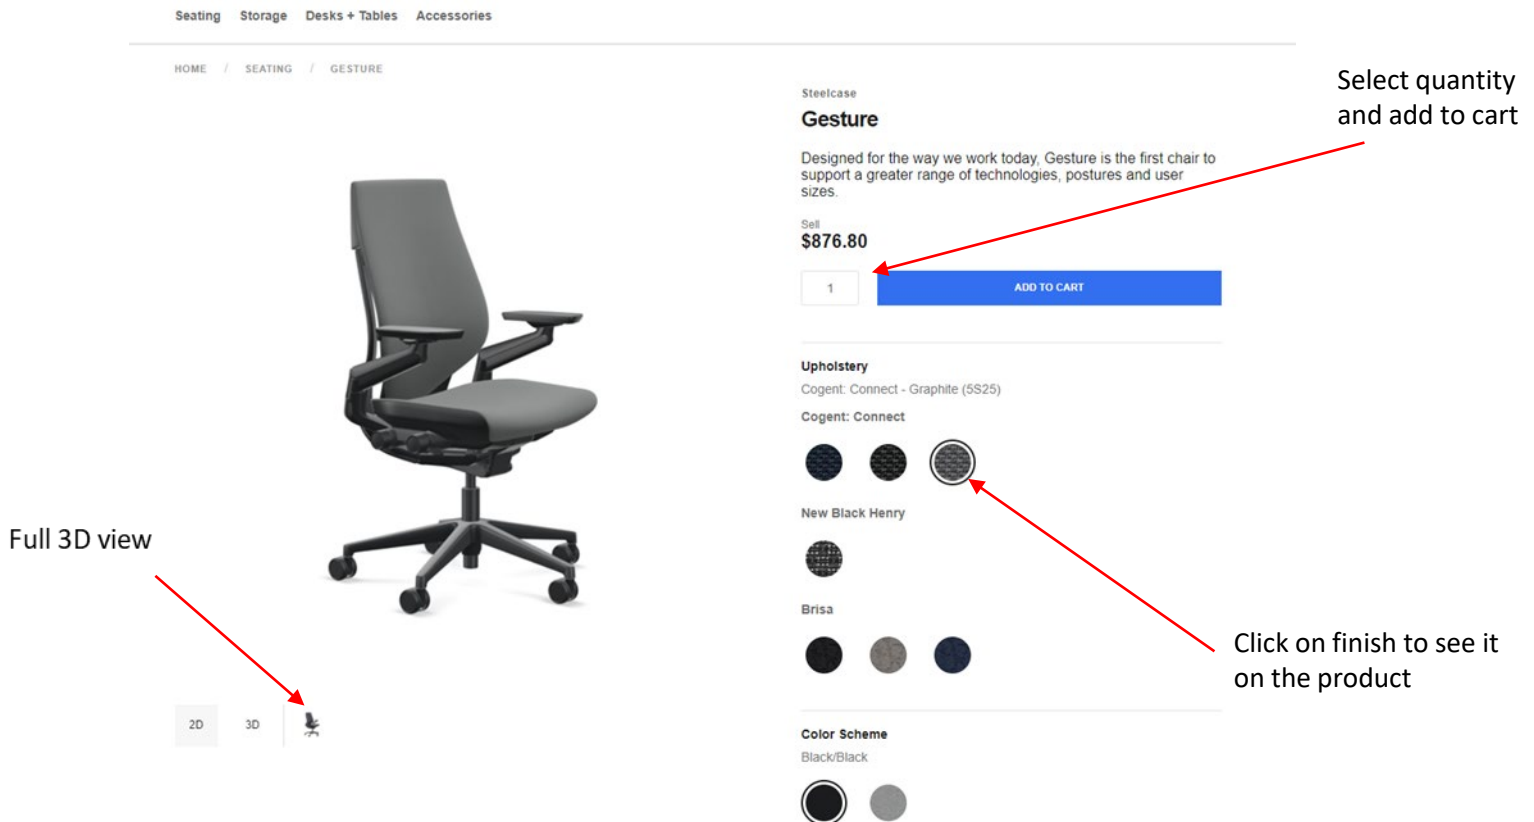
Seating Storage Desks + Tables Accessories

HOME / SEATING / GESTURE

Steelcase

Gesture

Designed for the way we work today, Gesture is the first chair to support a greater range of technologies, postures and user sizes.

Sell

$876.80

1

ADD TO CART

Select quantity and add to cart

Upholstery

Cogent: Connect - Graphite (5S25)

Cogent: Connect

New Black Henry

Brisa

Click on finish to see it on the product

Full 3D view

2D 3D

Color Scheme

Black/Black